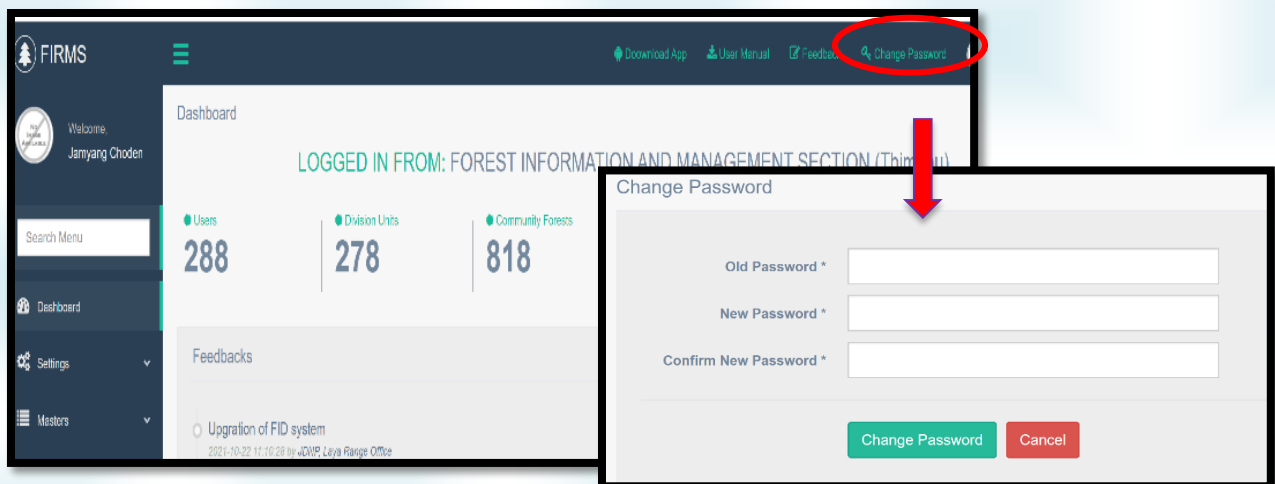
FIRMS

Download App   User Manual   Feedback   Change Password

Welcome,
Jamyang Choden

Search Menu

Dashboard

Settings

Masters

Dashboard

LOGGED IN FROM: FOREST INFORMATION AND MANAGEMENT SECTION (Thim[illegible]u)

Users
288

Division Units
278

Community Forests
818

Feedbacks

Upgration of FID system
2021-10-22 11:10:28 by JDWP, Laya Range Office

Change Password

Old Password *

New Password *

Confirm New Password *

Change Password   Cancel